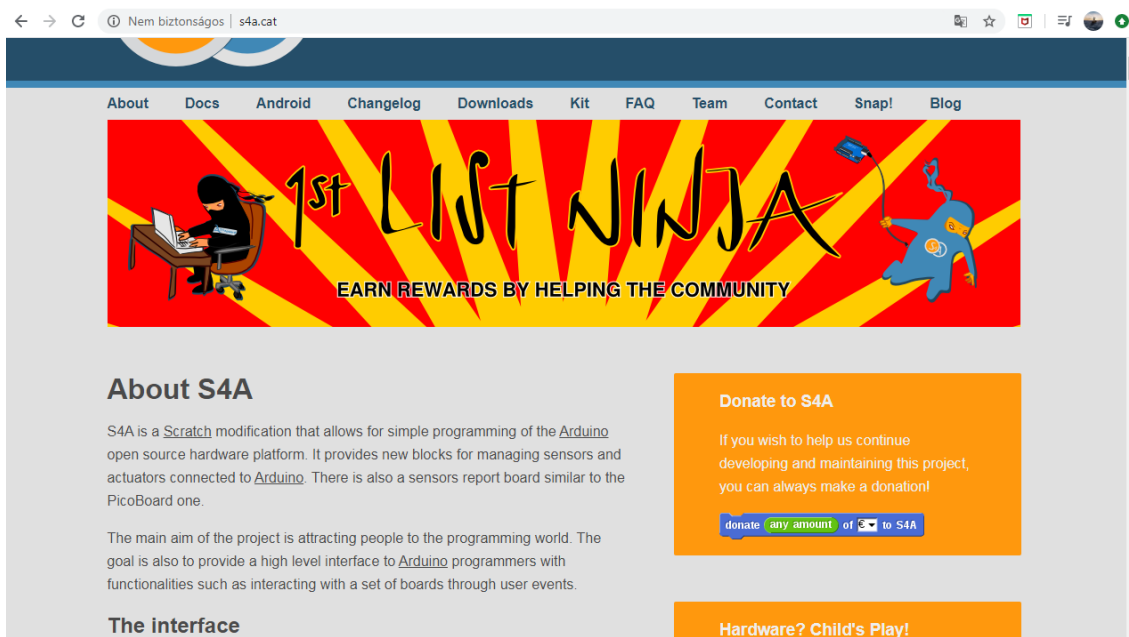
Nem biztonságos | s4a.cat

About Docs Android Changelog Downloads Kit FAQ Team Contact Snap! Blog

1st LIST NINJA

EARN REWARDS BY HELPING THE COMMUNITY

About S4A

S4A is a Scratch modification that allows for simple programming of the Arduino open source hardware platform. It provides new blocks for managing sensors and actuators connected to Arduino. There is also a sensors report board similar to the PicoBoard one.

The main aim of the project is attracting people to the programming world. The goal is also to provide a high level interface to Arduino programmers with functionalities such as interacting with a set of boards through user events.

The interface

Donate to S4A

If you wish to help us continue developing and maintaining this project, you can always make a donation!

donate any amount of € to S4A

Hardware? Child's Play!